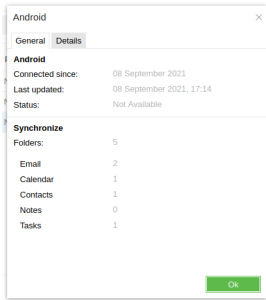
Android

General | Details

Android

| | |
|---|---|
| Connected since: | 08 September 2021 |
| Last updated: | 08 September 2021, 17:14 |
| Status: | Not Available |

Synchronize

| | |
|---|---|
| Folders: | 5 |
| Email | 2 |
| Calendar | 1 |
| Contacts | 1 |
| Notes | 0 |
| Tasks | 1 |

Ok